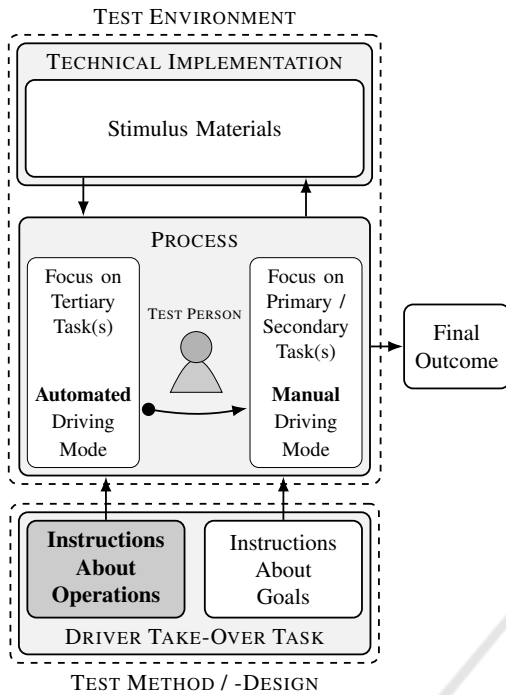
TEST ENVIRONMENT

TECHNICAL IMPLEMENTATION

Stimulus Materials

PROCESS

Focus on Tertiary Task(s)

TEST PERSON

Focus on Primary / Secondary Task(s)

Automated Driving Mode

Manual Driving Mode

Final Outcome

Instructions About Operations

Instructions About Goals

DRIVER TAKE-OVER TASK

TEST METHOD / -DESIGN